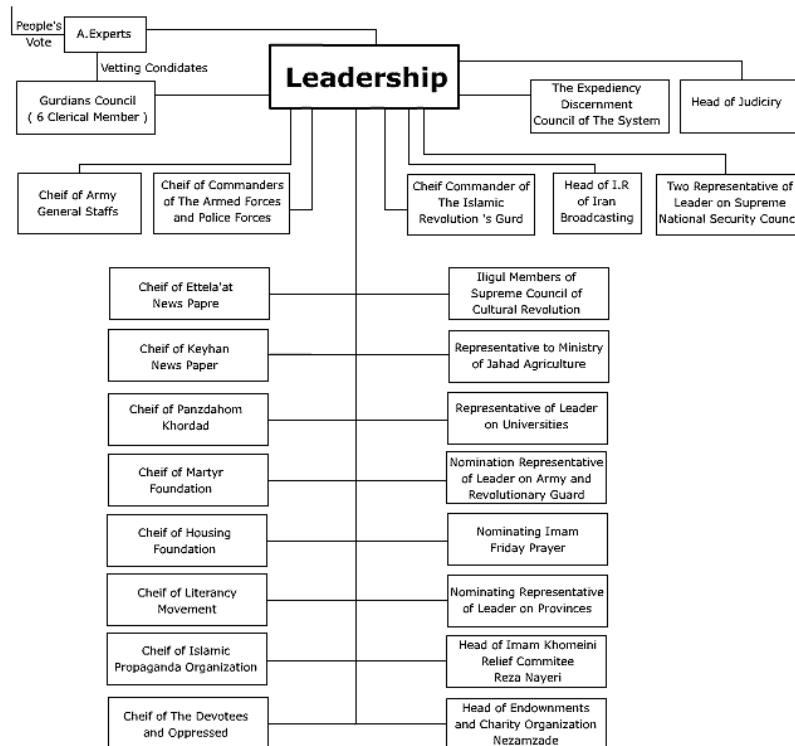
People's Vote

A.Experts

Vetting Condidates

Leadership

Gurdians Council ( 6 Clerical Member )

The Expediency Discernment Council of The System

Head of Judiciry

Cheif of Army General Staffs

Cheif of Commanders of The Armed Forces and Police Forces

Cheif Commander of The Islamic Revolution 's Gurd

Head of I.R of Iran Broadcasting

Two Representative of Leader on Supreme National Security Counc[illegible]

Cheif of Ettela'at News Papre

Iligul Members of Supreme Council of Cultural Revolution

Cheif of Keyhan News Paper

Representative to Ministry of Jahad Agriculture

Cheif of Panzdahom Khordad

Representative of Leader on Universities

Cheif of Martyr Foundation

Nomination Representative of Leader on Army and Revolutionary Guard

Cheif of Housing Foundation

Nominating Imam Friday Prayer

Cheif of Literancy Movement

Nominating Representative of Leader on Provinces

Cheif of Islamic Propaganda Organization

Head of Imam Khomeini Relief Commitee Reza Nayeri

Cheif of The Devotees and Oppressed

Head of Endownments and Charity Organization Nezamzade